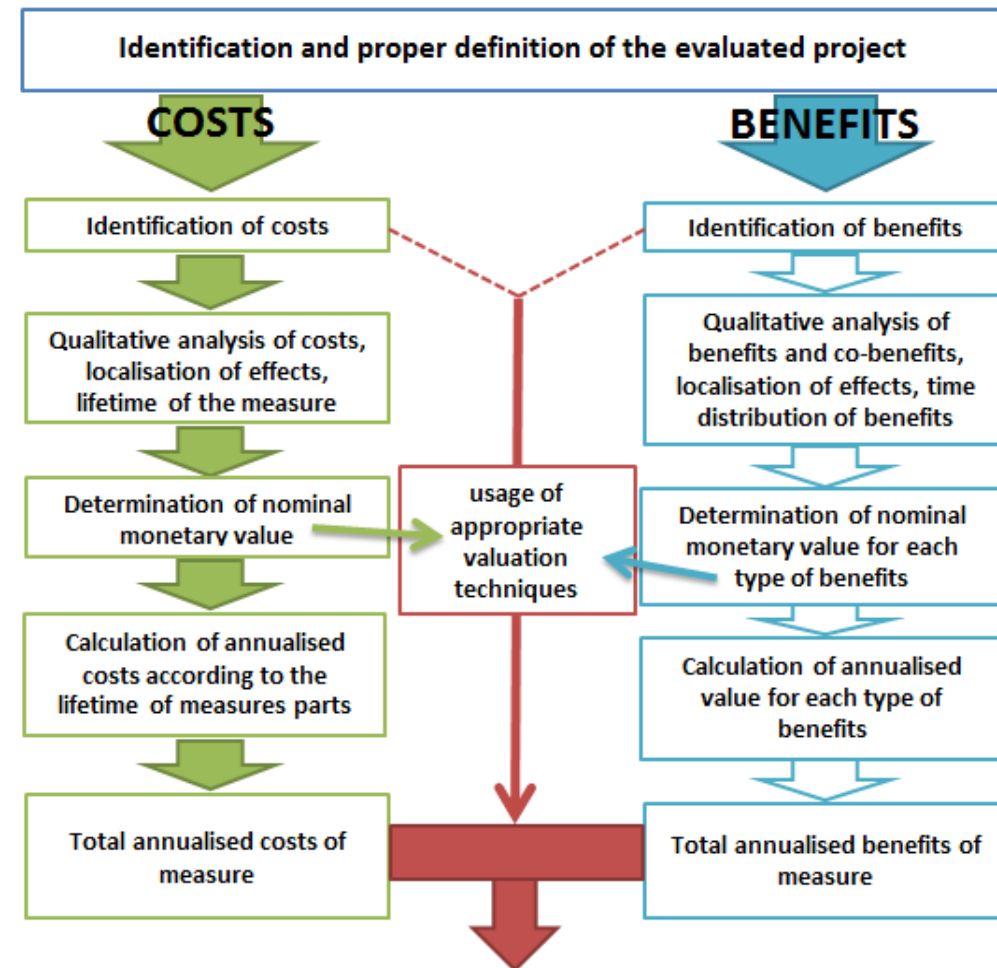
Identification and proper definition of the evaluated project

COSTS

BENEFITS

Identification of costs

Identification of benefits

Qualitative analysis of costs, localisation of effects, lifetime of the measure

Qualitative analysis of benefits and co-benefits, localisation of effects, time distribution of benefits

Determination of nominal monetary value

usage of appropriate valuation techniques

Determination of nominal monetary value for each type of benefits

Calculation of annualised costs according to the lifetime of measures parts

Calculation of annualised value for each type of benefits

Total annualised costs of measure

Total annualised benefits of measure